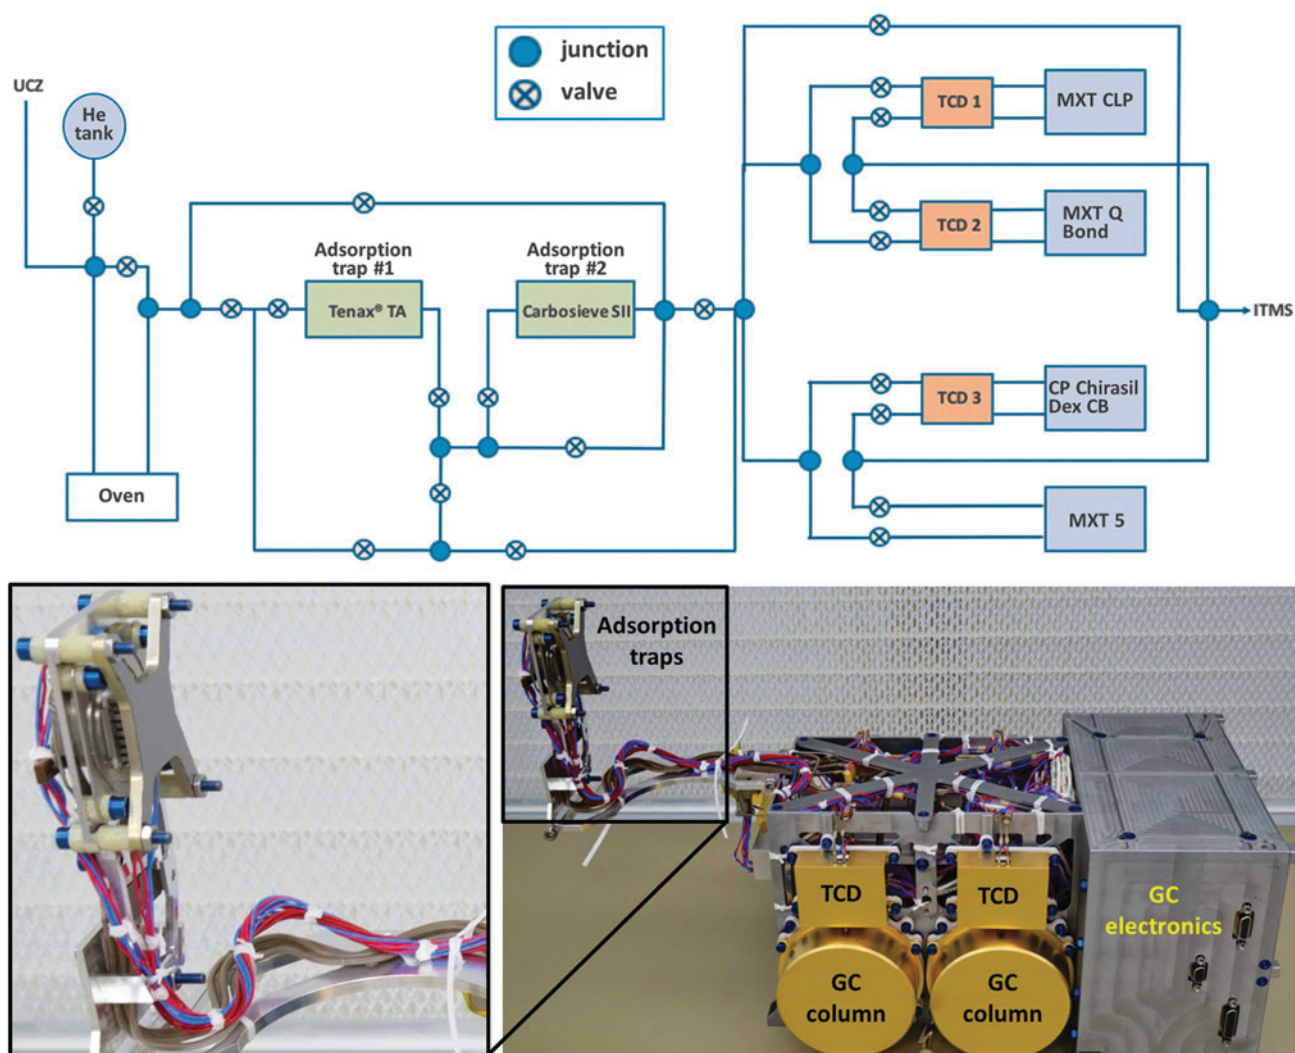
junction
valve

UCZ

He tank

Oven

Adsorption trap #1

Tenax® TA

Adsorption trap #2

Carbosieve SII

TCD 1

MXT CLP

TCD 2

MXT Q Bond

ITMS

TCD 3

CP Chirasil Dex CB

MXT 5

Adsorption traps

TCD

TCD

GC column

GC column

GC electronics